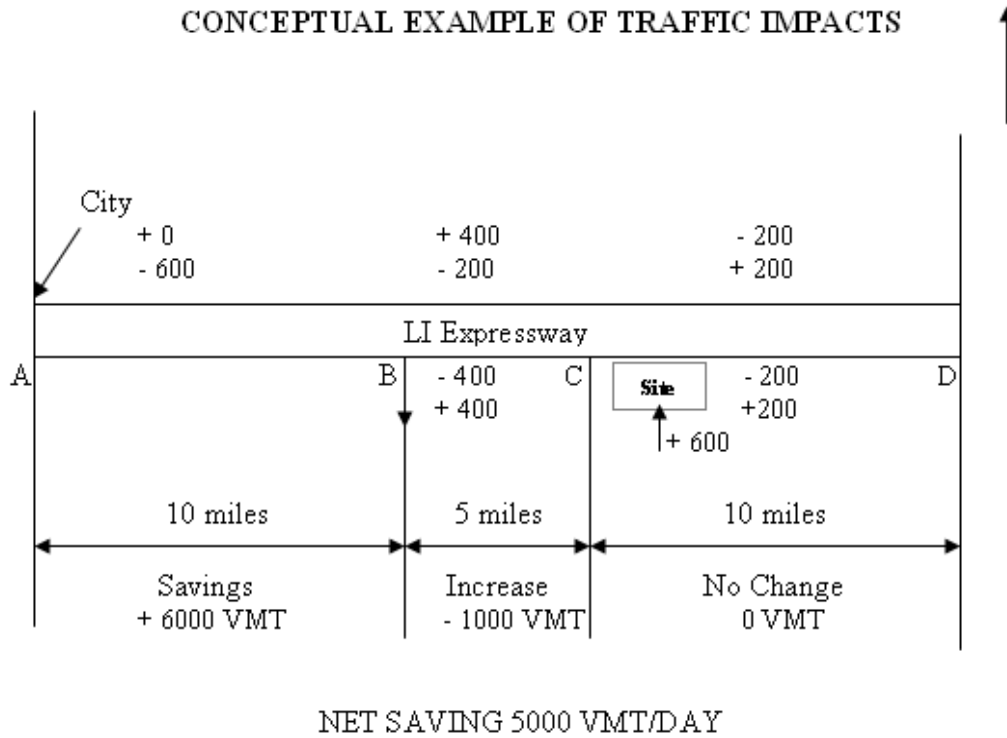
CONCEPTUAL EXAMPLE OF TRAFFIC IMPACTS

City

+ 0
- 600

+ 400
- 200

- 200
+ 200

LI Expressway

A

B

- 400
+ 400

C

Site

+ 600

- 200
+200

D

10 miles

5 miles

10 miles

Savings
+ 6000 VMT

Increase
- 1000 VMT

No Change
0 VMT

NET SAVING 5000 VMT/DAY